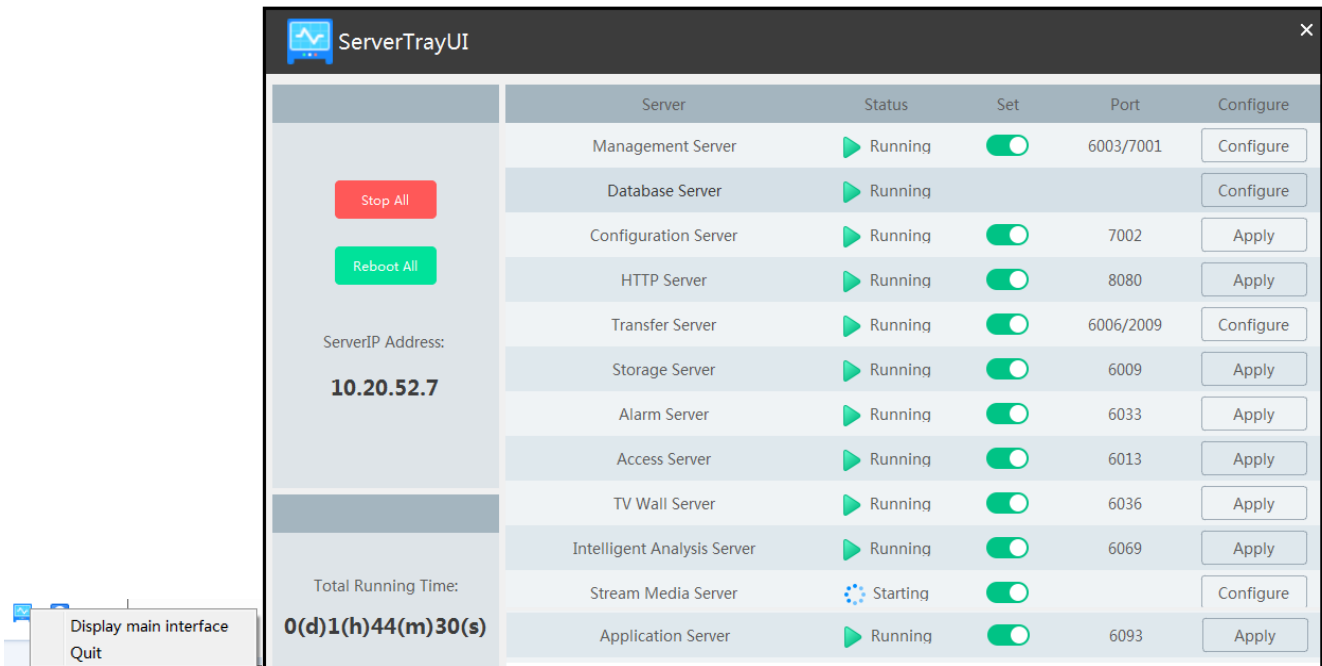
ServerTrayUI

×

Stop All

Reboot All

ServerIP Address:

10.20.52.7

Total Running Time:

0(d)1(h)44(m)30(s)

| Server | Status | Set | Port | Configure |
|---|---|---|---|---|
| Management Server | Running | | 6003/7001 | Configure |
| Database Server | Running | | | Configure |
| Configuration Server | Running | | 7002 | Apply |
| HTTP Server | Running | | 8080 | Apply |
| Transfer Server | Running | | 6006/2009 | Configure |
| Storage Server | Running | | 6009 | Apply |
| Alarm Server | Running | | 6033 | Apply |
| Access Server | Running | | 6013 | Apply |
| TV Wall Server | Running | | 6036 | Apply |
| Intelligent Analysis Server | Running | | 6069 | Apply |
| Stream Media Server | Starting | | | Configure |
| Application Server | Running | | 6093 | Apply |

Display main interface
Quit